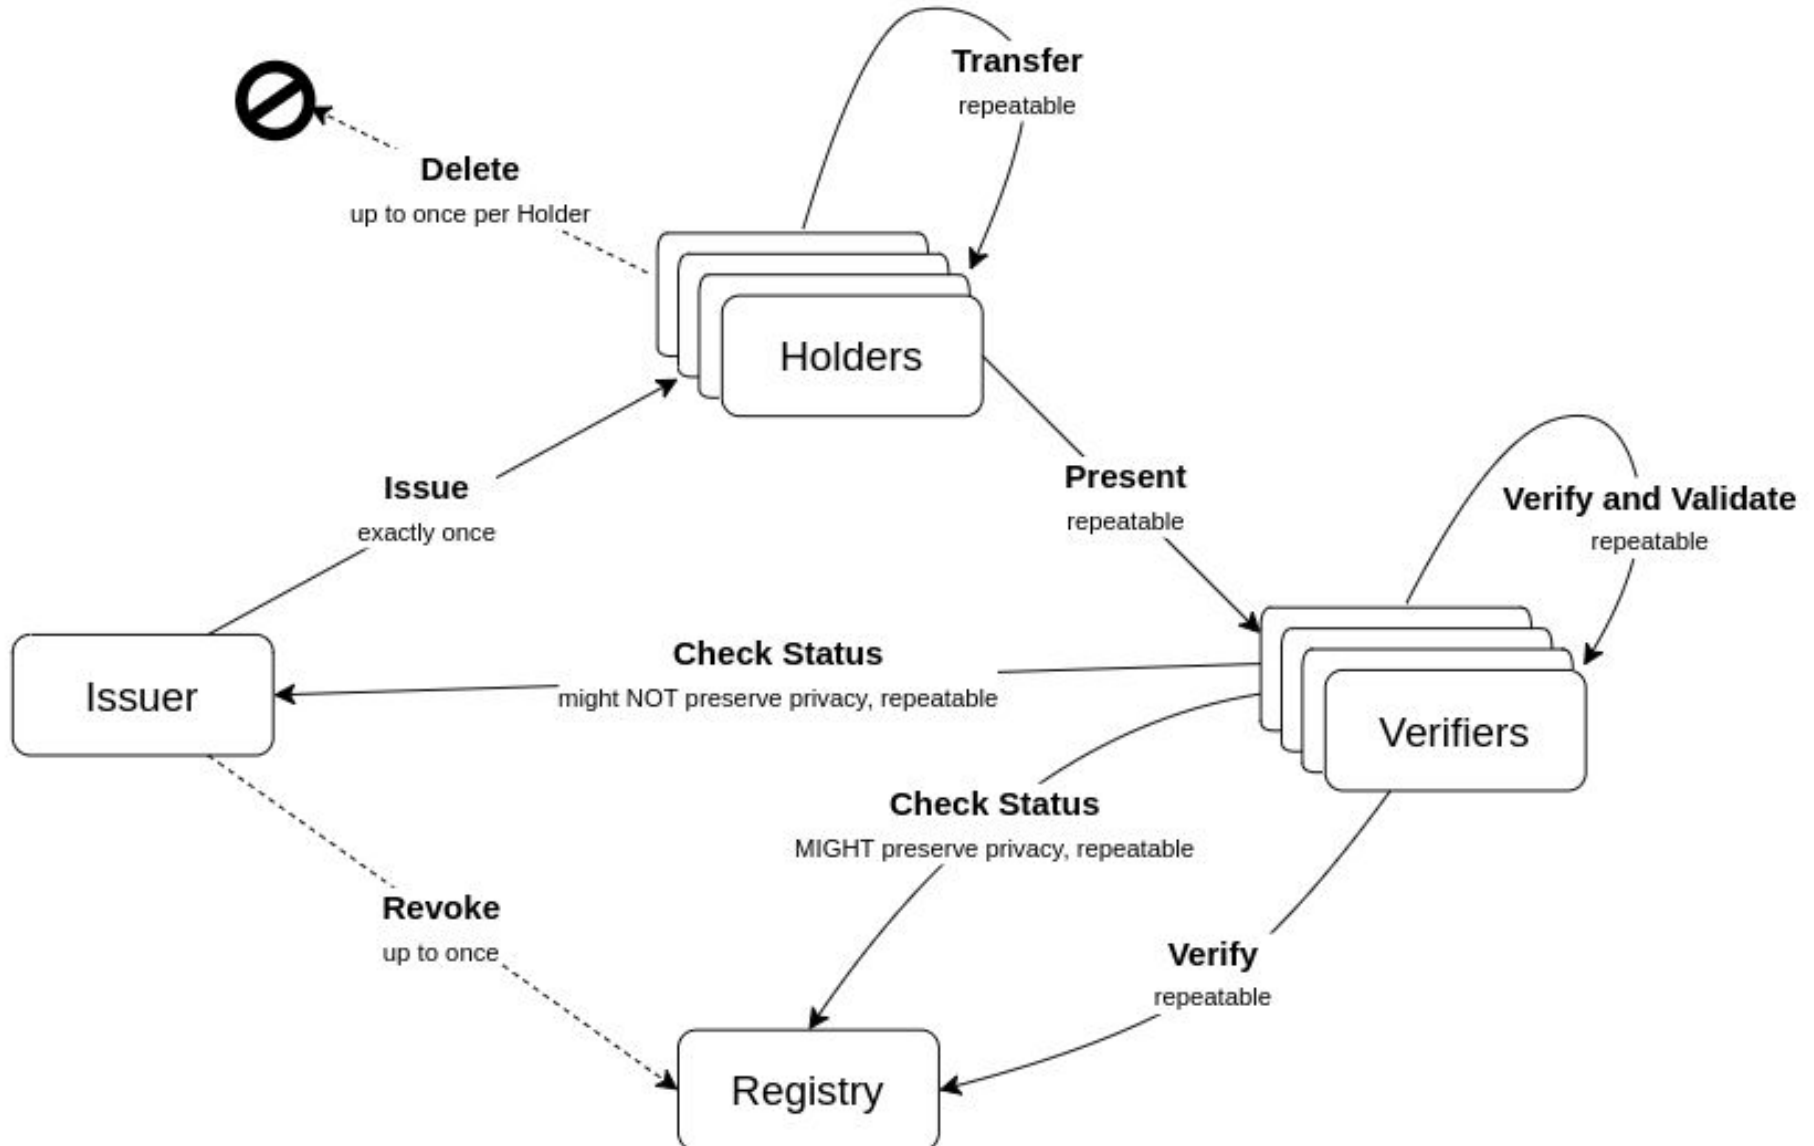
Transfer
repeatable

Delete
up to once per Holder

Holders

Issue
exactly once

Present
repeatable

Verify and Validate
repeatable

Issuer

Check Status
might NOT preserve privacy, repeatable

Verifiers

Check Status
MIGHT preserve privacy, repeatable

Revoke
up to once

Verify
repeatable

Registry